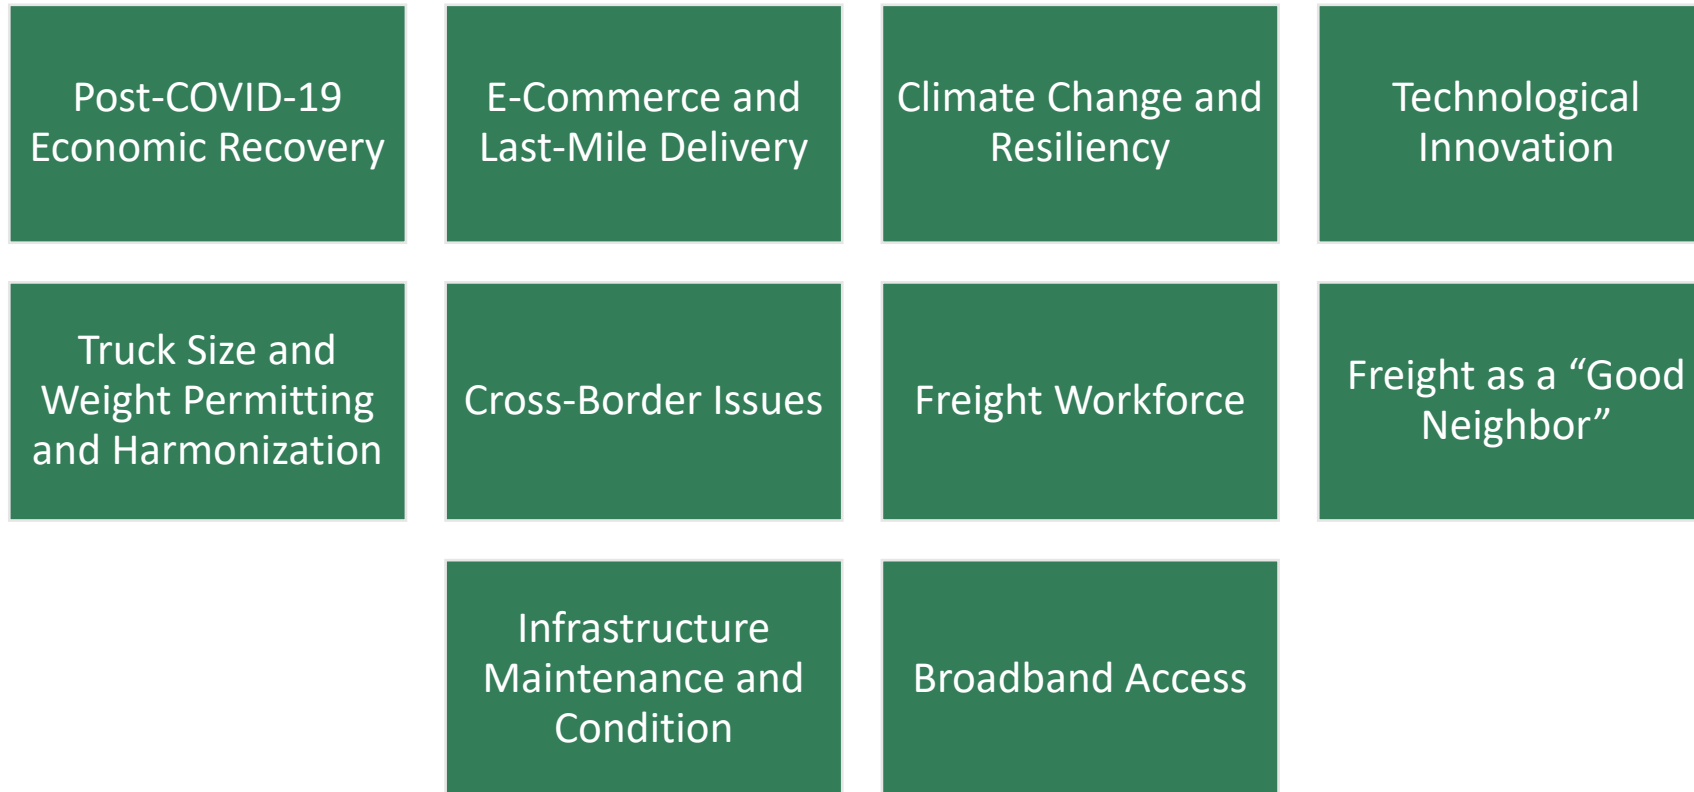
Post-COVID-19 Economic Recovery

E-Commerce and Last-Mile Delivery

Climate Change and Resiliency

Technological Innovation

Truck Size and Weight Permitting and Harmonization

Cross-Border Issues

Freight Workforce

Freight as a “Good Neighbor”

Infrastructure Maintenance and Condition

Broadband Access